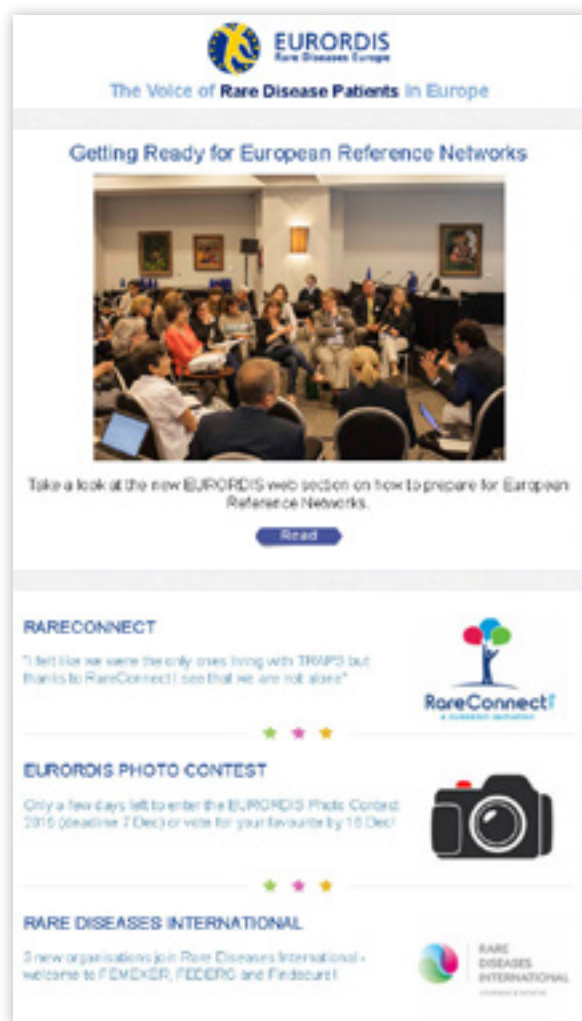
EURORDIS
Rare Diseases Europe

The Voice of Rare Disease Patients in Europe

Getting Ready for European Reference Networks

Take a look at the new EURORDIS web section on how to prepare for European Reference Networks.

Read

RARECONNECT

"I felt like we were the only ones living with TRAPS but thanks to RareConnect I see that we are not alone"

RareConnect
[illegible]

EURORDIS PHOTO CONTEST

Only a few days left to enter the EURORDIS Photo Contest 2015 (deadline 7 Dec) or vote for your favourite by 15 Dec!

RARE DISEASES INTERNATIONAL

3 new organisations join Rare Diseases International - welcome to FEMEXER, FEDERG and Findacure!

RARE DISEASES INTERNATIONAL
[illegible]